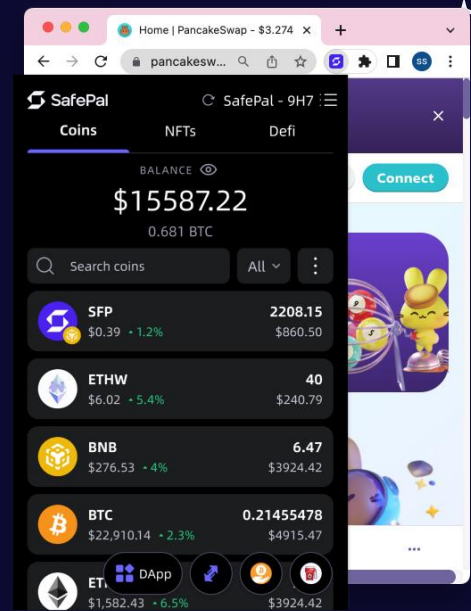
Home | PancakeSwap - $3.274

pancakesw...

SS

SafePal

SafePal - 9H7

Coins

NFTs

Defi

BALANCE

$15587.22

0.681 BTC

Search coins

All

Connect

SFP
$0.39 1.2%
2208.15
$860.50

ETHW
$6.02 5.4%
40
$240.79

BNB
$276.53 4%
6.47
$3924.42

BTC
$22,910.14 2.3%
0.21455478
$4915.47

ET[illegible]
$1,582.43 6.5%
$3924.42

DApp